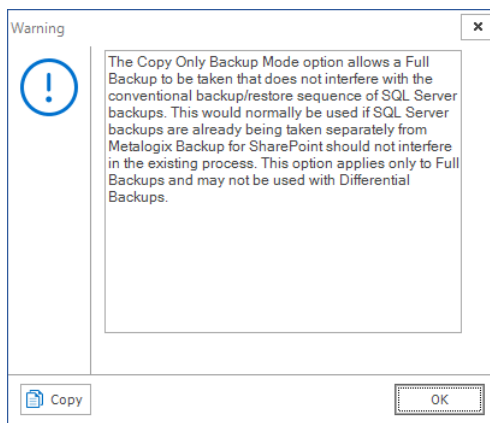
Warning

×

The Copy Only Backup Mode option allows a Full Backup to be taken that does not interfere with the conventional backup/restore sequence of SQL Server backups. This would normally be used if SQL Server backups are already being taken separately from Metalogix Backup for SharePoint should not interfere in the existing process. This option applies only to Full Backups and may not be used with Differential Backups.

Copy

OK